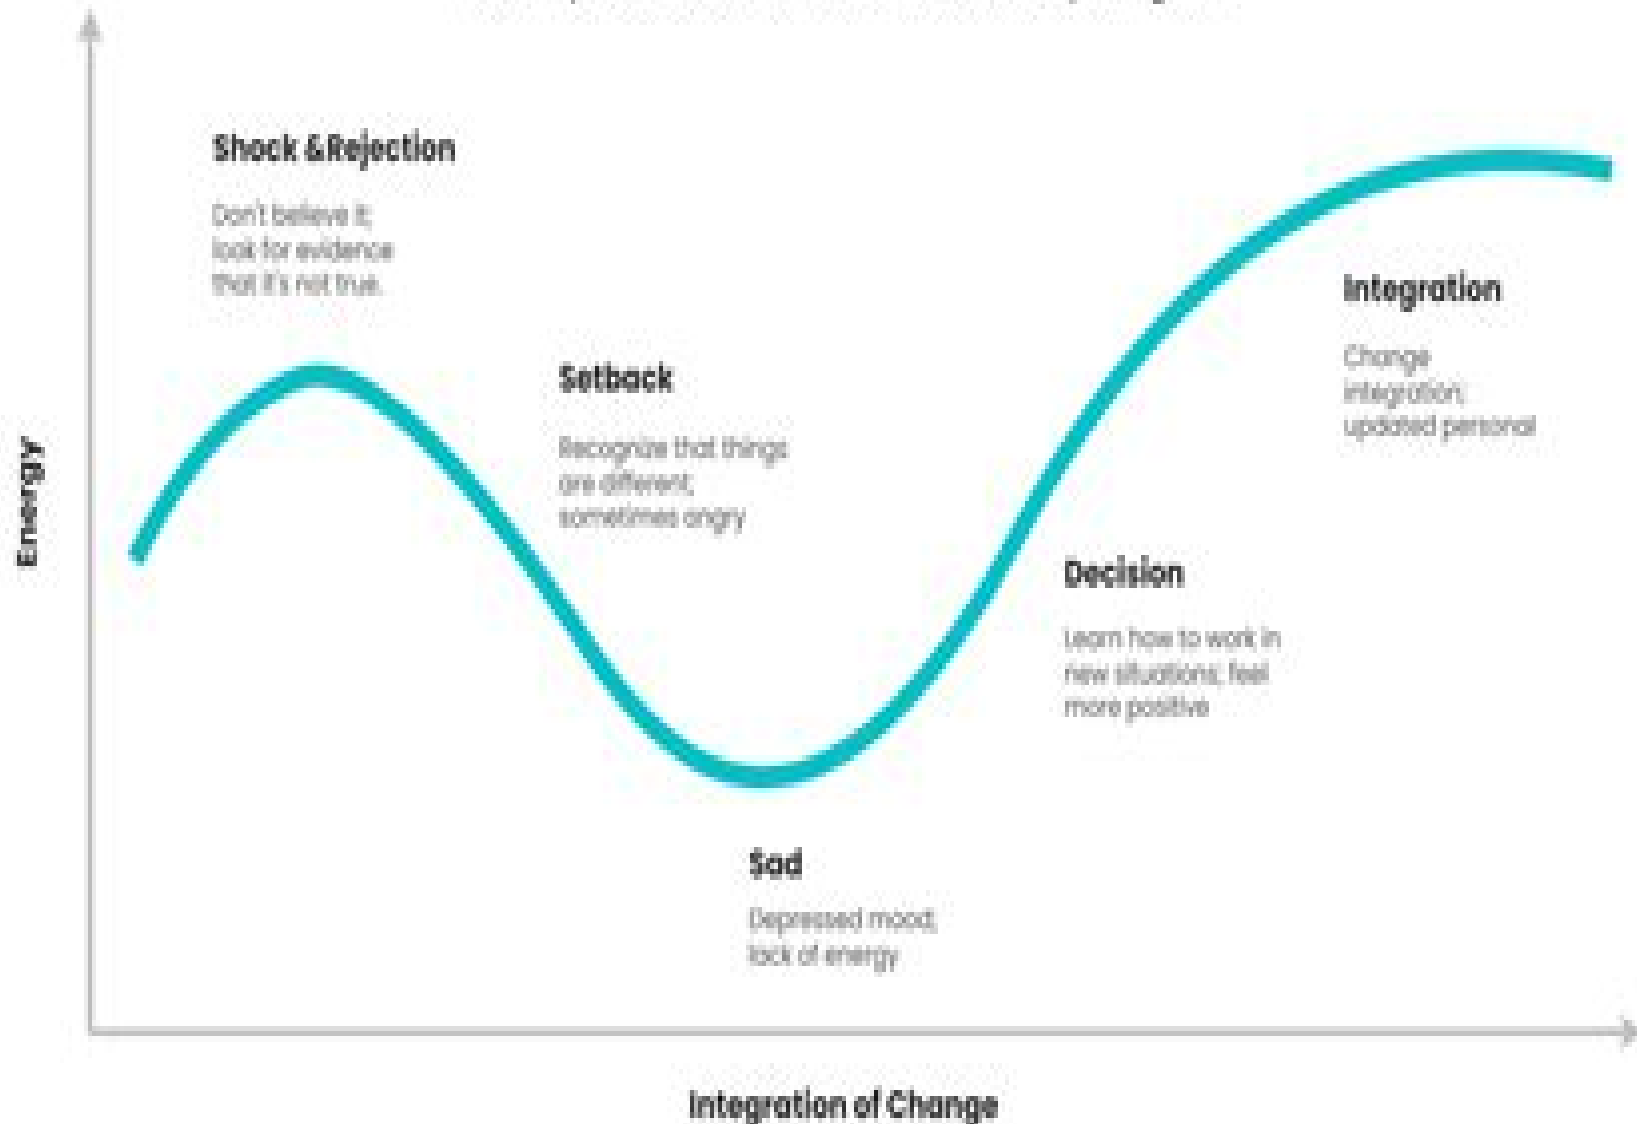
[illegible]

Shock &Rejection

Don't believe it; look for evidence that it's not true.

Setback

Recognize that things are different; sometimes angry

Sad

Depressed mood, lack of energy

Decision

Learn how to work in new situations; feel more positive

Integration

Change integration; updated personal

Energy

Integration of Change